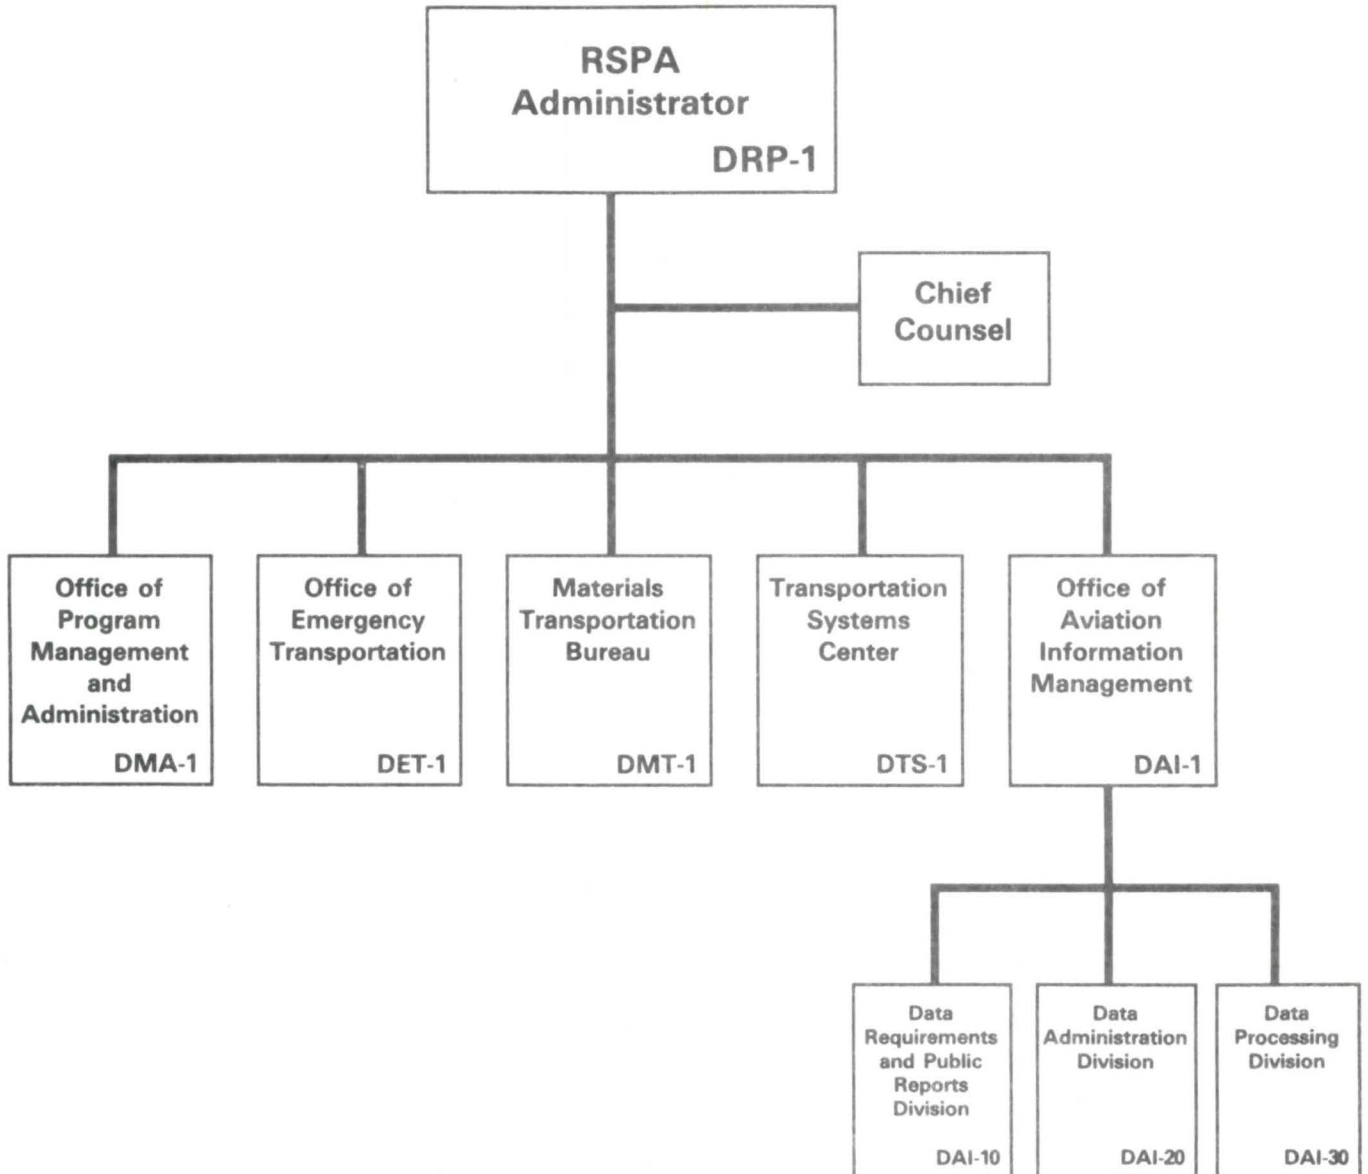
RSPA Administrator
DRP-1

Chief Counsel

Office of Program Management and Administration
DMA-1

Office of Emergency Transportation
DET-1

Materials Transportation Bureau
DMT-1

Transportation Systems Center
DTS-1

Office of Aviation Information Management
DAI-1

Data Requirements and Public Reports Division
DAI-10

Data Administration Division
DAI-20

Data Processing Division
DAI-30